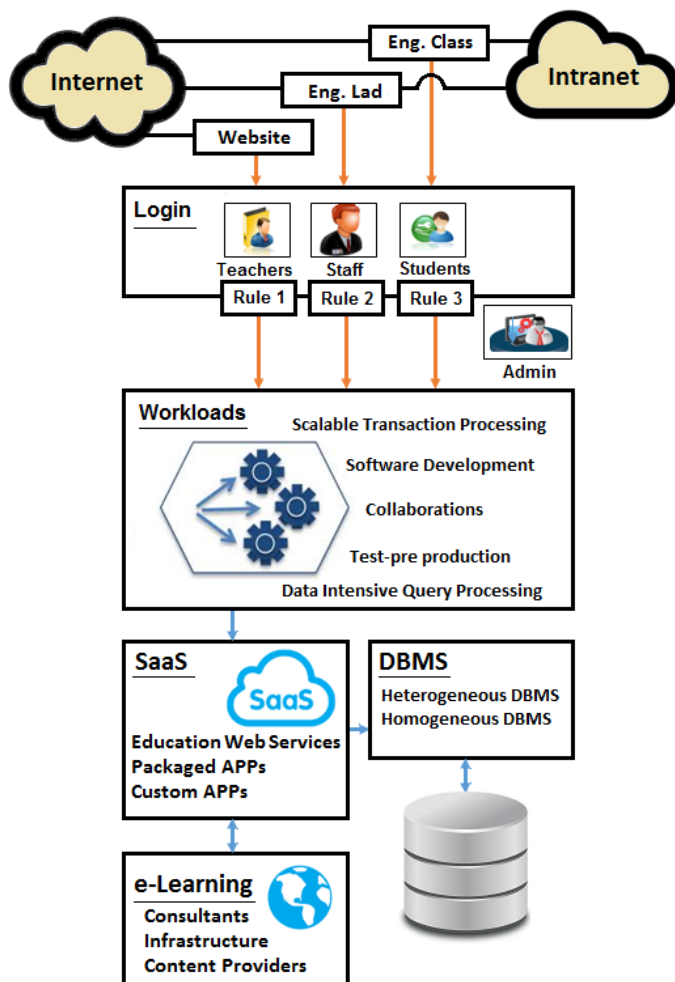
Internet

Eng. Class

Intranet

Eng. Lad

Website

Login

Teachers

Staff

Students

Rule 1

Rule 2

Rule 3

Admin

Workloads

Scalable Transaction Processing

Software Development

Collaborations

Test-pre production

Data Intensive Query Processing

SaaS

SaaS

Education Web Services
Packaged APPs
Custom APPs

DBMS

Heterogeneous DBMS
Homogeneous DBMS

e-Learning

Consultants
Infrastructure
Content Providers